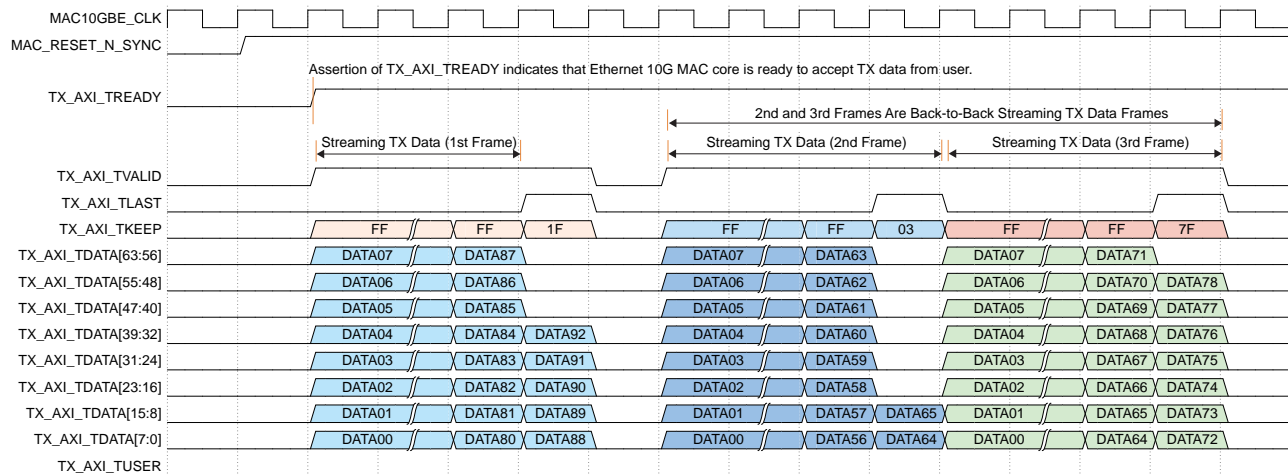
MAC10GBE_CLK
MAC_RESET_N_SYNC
Assertion of TX_AXI_TREADY indicates that Ethernet 10G MAC core is ready to accept TX data from user.
TX_AXI_TREADY
2nd and 3rd Frames Are Back-to-Back Streaming TX Data Frames
Streaming TX Data (1st Frame)
Streaming TX Data (2nd Frame)
Streaming TX Data (3rd Frame)
TX_AXI_TVALID
TX_AXI_TLAST
TX_AXI_TKEEP FF FF 1F FF FF 03 FF FF 7F
TX_AXI_TDATA[63:56] DATA07 DATA87 DATA07 DATA63 DATA07 DATA71
TX_AXI_TDATA[55:48] DATA06 DATA86 DATA06 DATA62 DATA06 DATA70 DATA78
TX_AXI_TDATA[47:40] DATA05 DATA85 DATA05 DATA61 DATA05 DATA69 DATA77
TX_AXI_TDATA[39:32] DATA04 DATA84 DATA92 DATA04 DATA60 DATA04 DATA68 DATA76
TX_AXI_TDATA[31:24] DATA03 DATA83 DATA91 DATA03 DATA59 DATA03 DATA67 DATA75
TX_AXI_TDATA[23:16] DATA02 DATA82 DATA90 DATA02 DATA58 DATA02 DATA66 DATA74
TX_AXI_TDATA[15:8] DATA01 DATA81 DATA89 DATA01 DATA57 DATA65 DATA01 DATA65 DATA73
TX_AXI_TDATA[7:0] DATA00 DATA80 DATA88 DATA00 DATA56 DATA64 DATA00 DATA64 DATA72
TX_AXI_TUSER